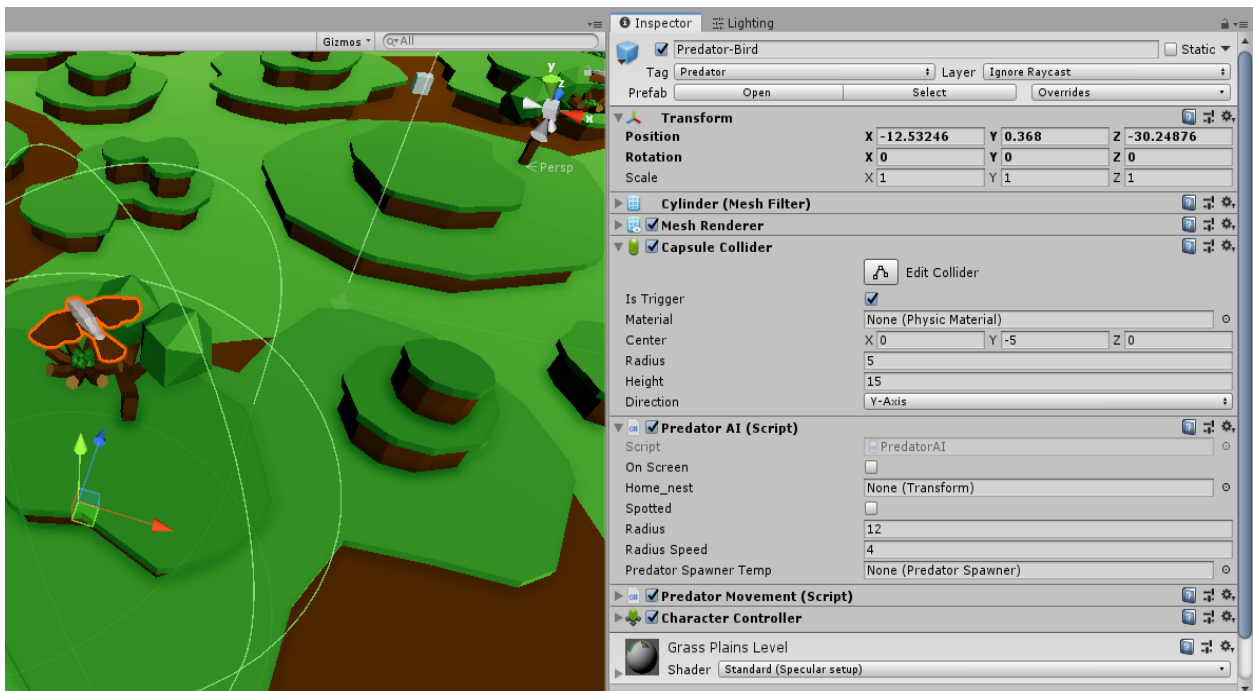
Gizmos ▾ Q▾All

y
z
x
< Persp

Inspector | Lighting

Predator-Bird
Static
Tag Predator
Layer Ignore Raycast
Prefab Open Select Overrides

Transform
| | | | |
|---|---|---|---|
| Position | X -12.53246 | Y 0.368 | Z -30.24876 |
| Rotation | X 0 | Y 0 | Z 0 |
| Scale | X 1 | Y 1 | Z 1 |

Cylinder (Mesh Filter)
Mesh Renderer
Capsule Collider
Edit Collider
| | |
|---|---|
| Is Trigger | ✓ |
| Material | None (Physic Material) |
| Center | X 0 Y -5 Z 0 |
| Radius | 5 |
| Height | 15 |
| Direction | Y-Axis |

Predator AI (Script)
| | |
|---|---|
| Script | PredatorAI |
| On Screen | |
| Home_nest | None (Transform) |
| Spotted | |
| Radius | 12 |
| Radius Speed | 4 |
| Predator Spawner Temp | None (Predator Spawner) |

Predator Movement (Script)
Character Controller

Grass Plains Level
Shader Standard (Specular setup)